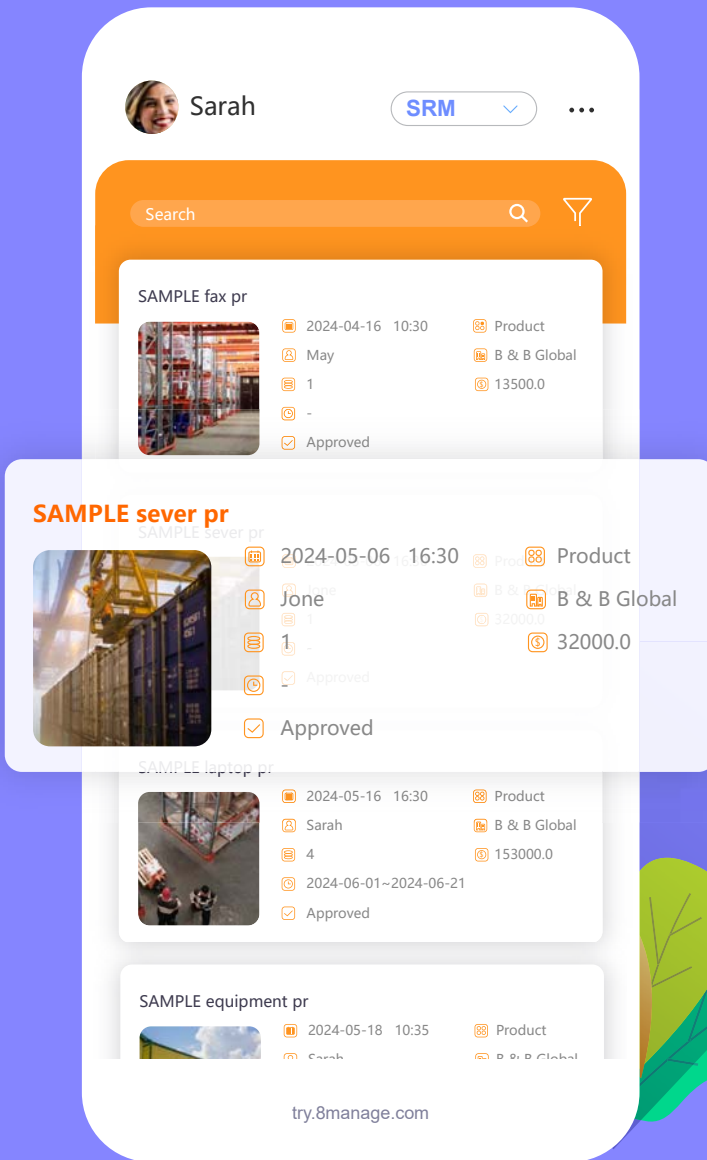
Sarah

SRM

Search

SAMPLE fax pr

2024-04-16 10:30
May
1
-
Approved

Product
B & B Global
13500.0

SAMPLE sever pr

2024-05-06 16:30
Jone
1
-
Approved

Product
B & B Global
32000.0

SAMPLE laptop pr

2024-05-16 16:30
Sarah
4
2024-06-01~2024-06-21
Approved

Product
B & B Global
153000.0

SAMPLE equipment pr

2024-05-18 10:35
Sarah

Product
B & B Global

try.8manage.com